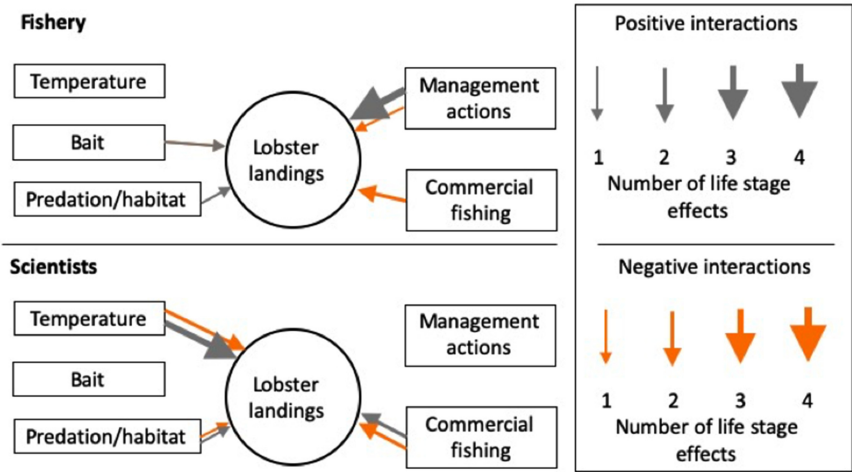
Fishery

Temperature

Bait

Predation/habitat

Lobster landings

Management actions

Commercial fishing

Scientists

Temperature

Bait

Predation/habitat

Lobster landings

Management actions

Commercial fishing

Positive interactions

1 2 3 4

Number of life stage effects

Negative interactions

1 2 3 4

Number of life stage effects